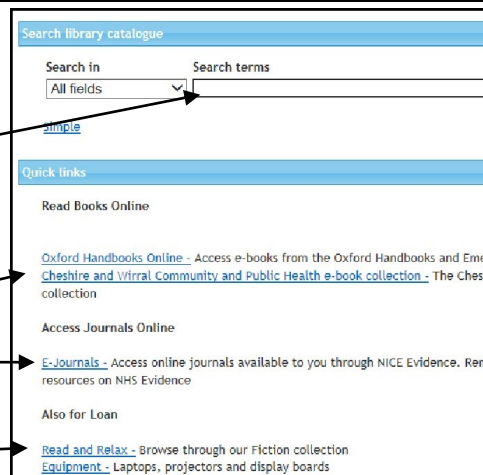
Search library catalogue

Search in
All fields

Search terms

Simple

Quick links

Read Books Online

Oxford Handbooks Online - Access e-books from the Oxford Handbooks and Eme
Cheshire and Wirral Community and Public Health e-book collection - The Ches collection

Access Journals Online

E-Journals - Access online journals available to you through NICE Evidence. Ren resources on NHS Evidence

Also for Loan

Read and Relax - Browse through our Fiction collection
Equipment - Laptops, projectors and display boards